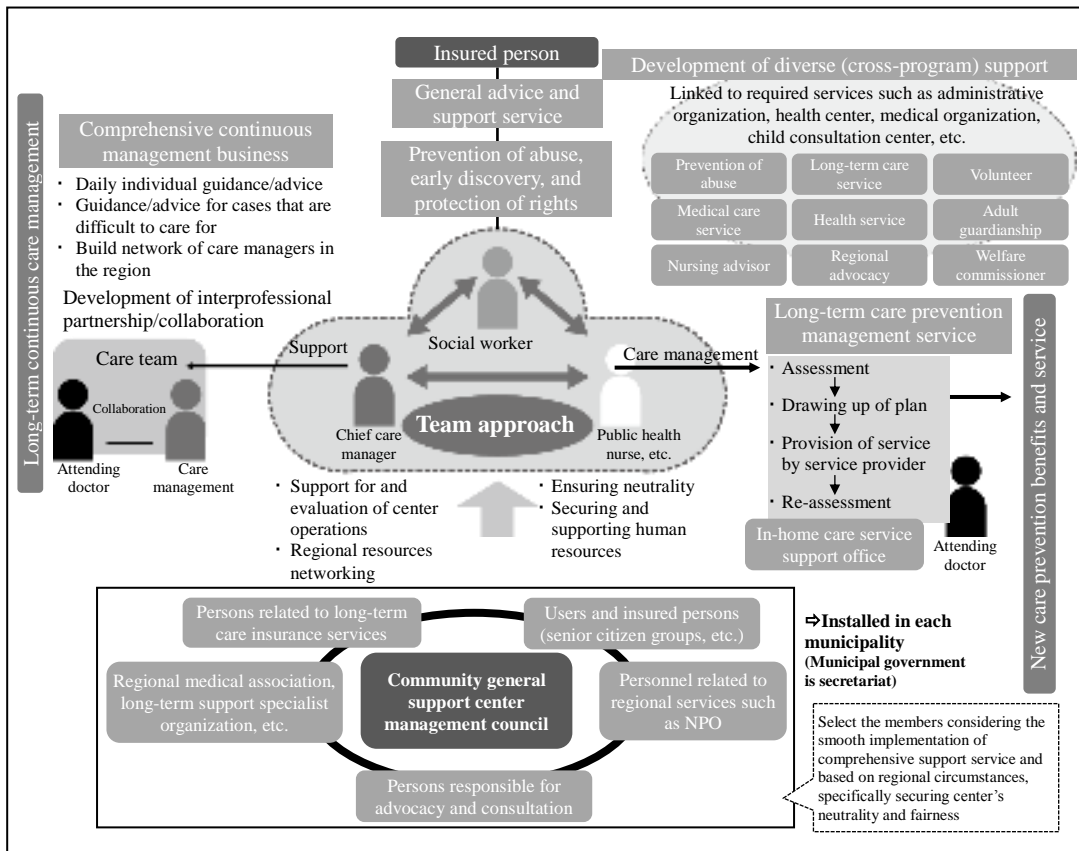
Insured person

General advice and support service

Prevention of abuse, early discovery, and protection of rights

Development of diverse (cross-program) support

Linked to required services such as administrative organization, health center, medical organization, child consultation center, etc.

| Prevention of abuse | Long-term care service | Volunteer |
|---|---|---|
| Medical care service | Health service | Adult guardianship |
| Nursing advisor | Regional advocacy | Welfare commissioner |

Long-term continuous care management

Comprehensive continuous management business

・ Daily individual guidance/advice
・ Guidance/advice for cases that are difficult to care for
・ Build network of care managers in the region

Development of interprofessional partnership/collaboration

Care team

Collaboration

Attending doctor

Care management

Support

Social worker

Care management

Chief care manager

Team approach

Public health nurse, etc.

Long-term care prevention management service

・Assessment
・Drawing up of plan
・Provision of service by service provider
・Re-assessment

In-home care service support office

Attending doctor

New care prevention benefits and service

・ Support for and evaluation of center operations
・ Regional resources networking

・ Ensuring neutrality
・ Securing and supporting human resources

Persons related to long-term care insurance services

Users and insured persons (senior citizen groups, etc.)

Regional medical association, long-term support specialist organization, etc.

Community general support center management council

Personnel related to regional services such as NPO

Persons responsible for advocacy and consultation

⇨Installed in each municipality (Municipal government is secretariat)

Select the members considering the smooth implementation of comprehensive support service and based on regional circumstances, specifically securing center's neutrality and fairness